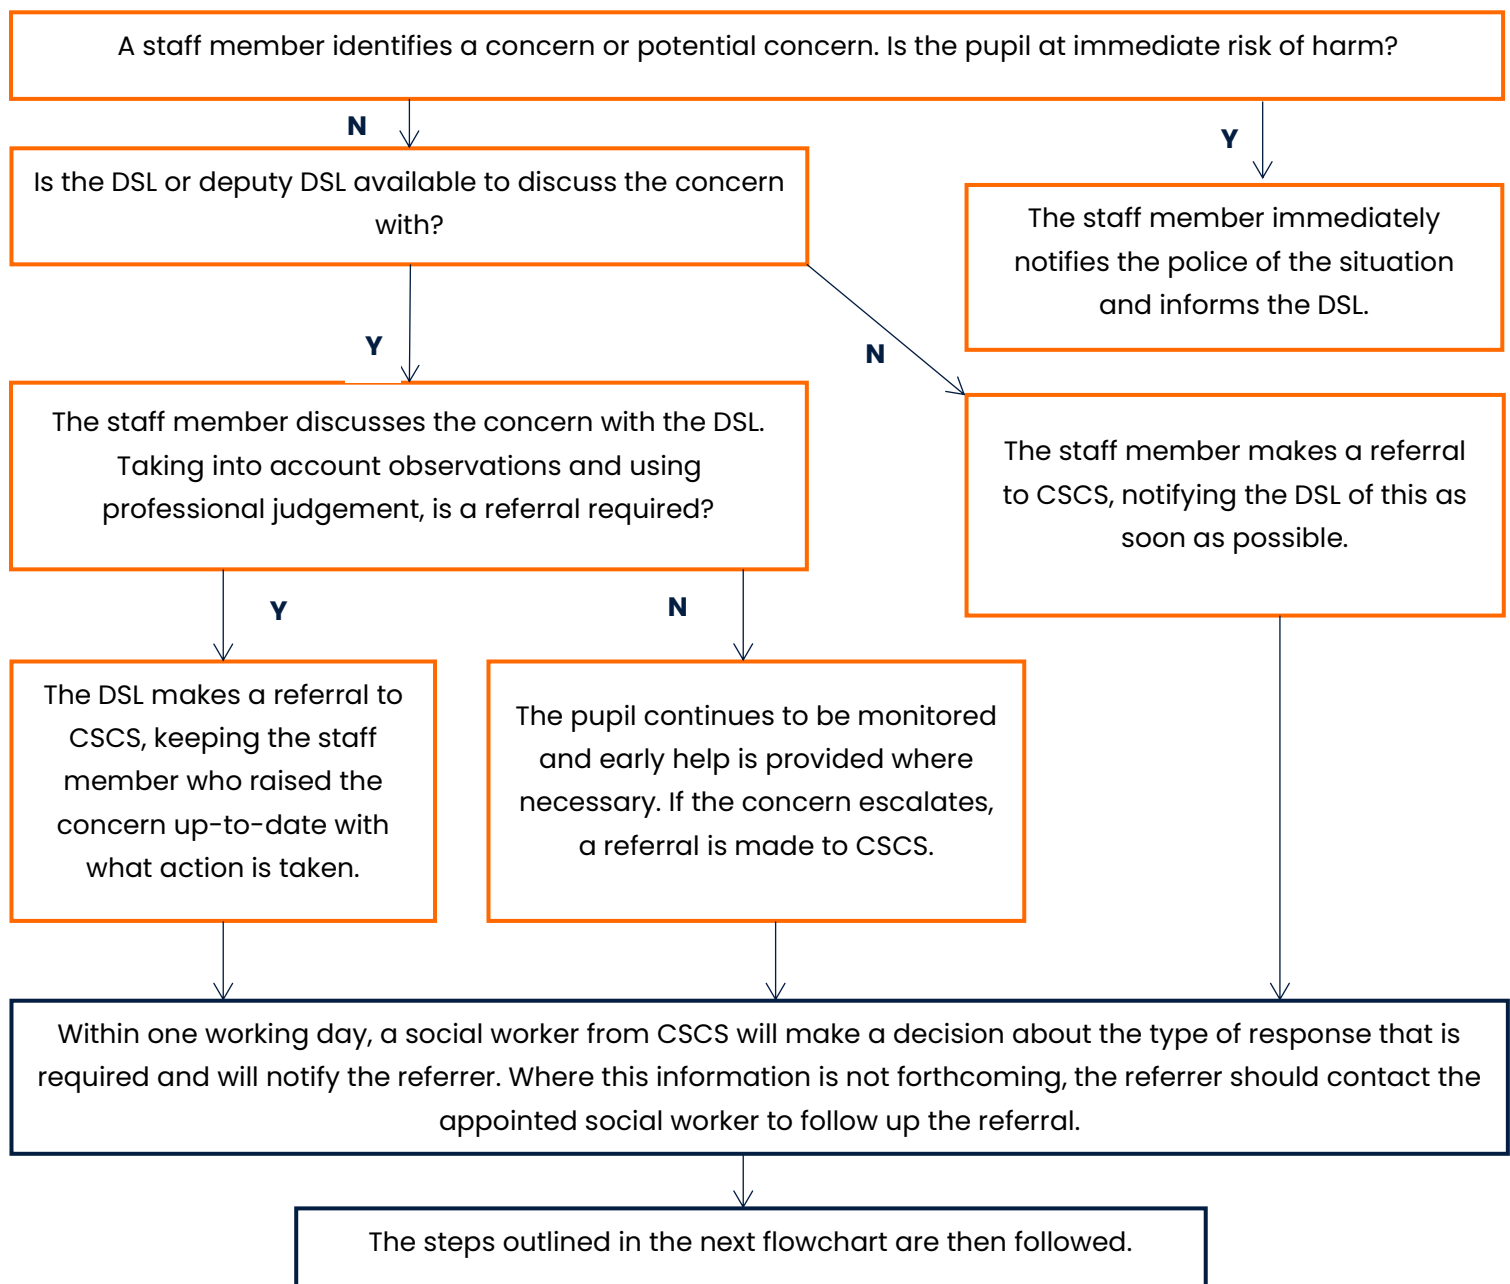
A staff member identifies a concern or potential concern. Is the pupil at immediate risk of harm?

N

Y

Is the DSL or deputy DSL available to discuss the concern with?

The staff member immediately notifies the police of the situation and informs the DSL.

Y

N

The staff member discusses the concern with the DSL. Taking into account observations and using professional judgement, is a referral required?

The staff member makes a referral to CSCS, notifying the DSL of this as soon as possible.

Y

N

The DSL makes a referral to CSCS, keeping the staff member who raised the concern up-to-date with what action is taken.

The pupil continues to be monitored and early help is provided where necessary. If the concern escalates, a referral is made to CSCS.

Within one working day, a social worker from CSCS will make a decision about the type of response that is required and will notify the referrer. Where this information is not forthcoming, the referrer should contact the appointed social worker to follow up the referral.

The steps outlined in the next flowchart are then followed.